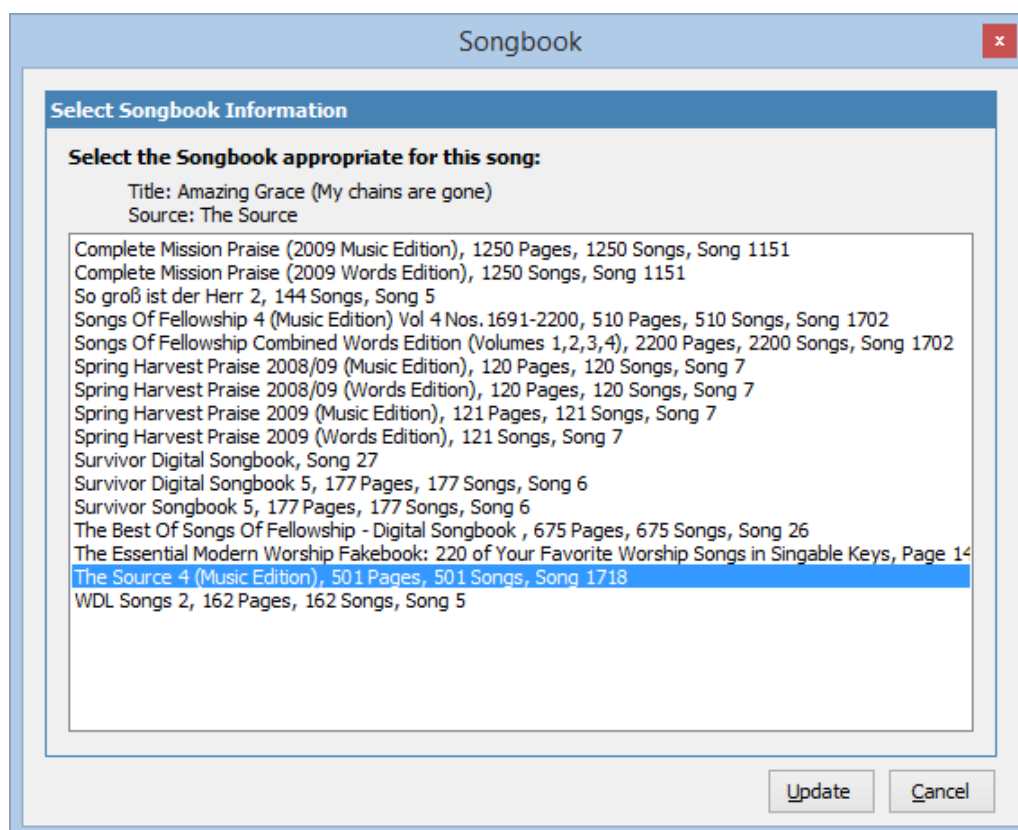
Songbook

x

Select Songbook Information

Select the Songbook appropriate for this song:

Title: Amazing Grace (My chains are gone)
Source: The Source

Complete Mission Praise (2009 Music Edition), 1250 Pages, 1250 Songs, Song 1151
Complete Mission Praise (2009 Words Edition), 1250 Songs, Song 1151
So groß ist der Herr 2, 144 Songs, Song 5
Songs Of Fellowship 4 (Music Edition) Vol 4 Nos. 1691-2200, 510 Pages, 510 Songs, Song 1702
Songs Of Fellowship Combined Words Edition (Volumes 1,2,3,4), 2200 Pages, 2200 Songs, Song 1702
Spring Harvest Praise 2008/09 (Music Edition), 120 Pages, 120 Songs, Song 7
Spring Harvest Praise 2008/09 (Words Edition), 120 Pages, 120 Songs, Song 7
Spring Harvest Praise 2009 (Music Edition), 121 Pages, 121 Songs, Song 7
Spring Harvest Praise 2009 (Words Edition), 121 Songs, Song 7
Survivor Digital Songbook, Song 27
Survivor Digital Songbook 5, 177 Pages, 177 Songs, Song 6
Survivor Songbook 5, 177 Pages, 177 Songs, Song 6
The Best Of Songs Of Fellowship - Digital Songbook , 675 Pages, 675 Songs, Song 26
The Essential Modern Worship Fakebook: 220 of Your Favorite Worship Songs in Singable Keys, Page 1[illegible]
The Source 4 (Music Edition), 501 Pages, 501 Songs, Song 1718
WDL Songs 2, 162 Pages, 162 Songs, Song 5

Update

Cancel